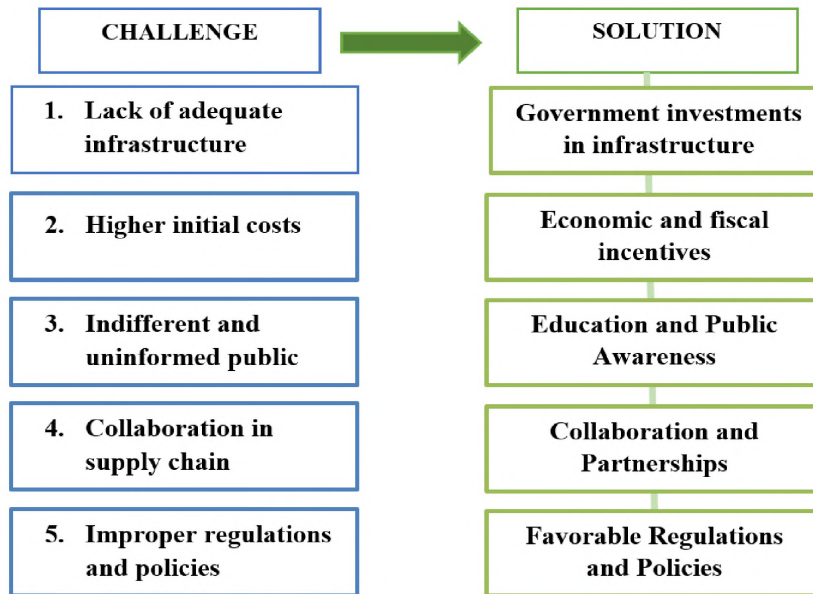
CHALLENGE

SOLUTION

1. Lack of adequate infrastructure

Government investments in infrastructure

2. Higher initial costs

Economic and fiscal incentives

3. Indifferent and uninformed public

Education and Public Awareness

4. Collaboration in supply chain

Collaboration and Partnerships

5. Improper regulations and policies

Favorable Regulations and Policies